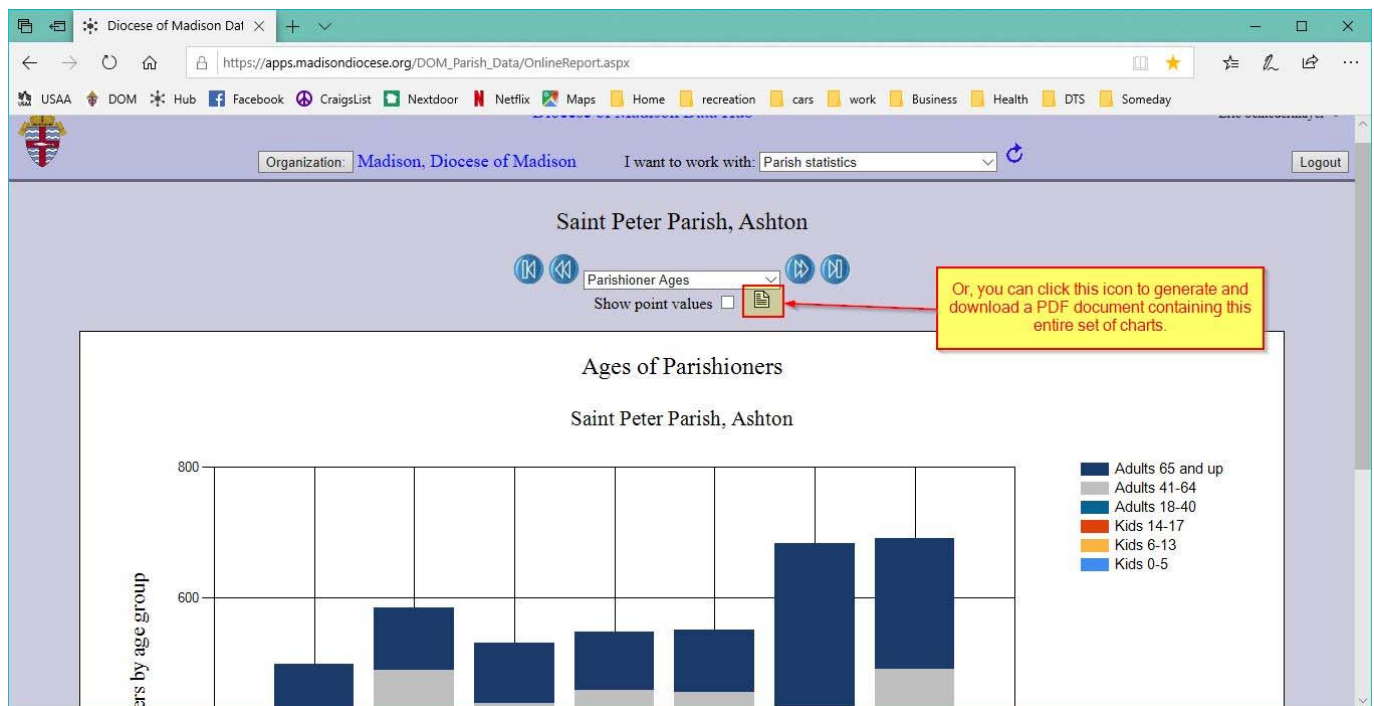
Diocese of Madison Dat ×

https://apps.madisondiocese.org/DOM_Parish_Data/OnlineReport.aspx

USAA DOM Hub Facebook CraigsList Nextdoor Netflix Maps Home recreation cars work Business Health DTS Someday

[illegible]

Organization: Madison, Diocese of Madison I want to work with: Parish statistics

Logout

Saint Peter Parish, Ashton

Parishioner Ages

Show point values

Or, you can click this icon to generate and download a PDF document containing this entire set of charts.

Ages of Parishioners

Saint Peter Parish, Ashton

800

600

ers by age group

Adults 65 and up
Adults 41-64
Adults 18-40
Kids 14-17
Kids 6-13
Kids 0-5